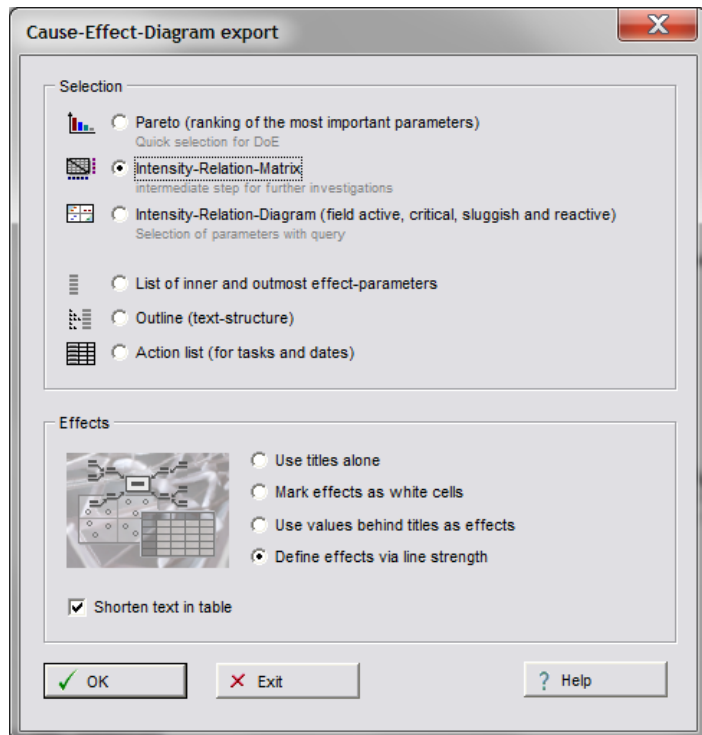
Cause-Effect-Diagram export

Selection

Pareto (ranking of the most important parameters)
Quick selection for DoE

Intensity-Relation-Matrix
intermediate step for further investigations

Intensity-Relation-Diagram (field active, critical, sluggish and reactive)
Selection of parameters with query

List of inner and outmost effect-parameters

Outline (text-structure)

Action list (for tasks and dates)

Effects

Use titles alone

Mark effects as white cells

Use values behind titles as effects

Define effects via line strength

Shorten text in table

OK

Exit

? Help